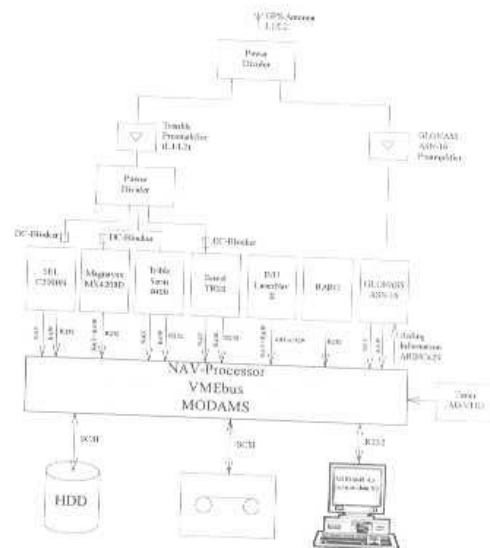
GPS-Antenna L1/L2

Power Divider

Trimble Preamplifier (L1/L2)

GLONASS ASN-16 Preamplifier

Power Divider

DC-Blocker

DC-Blocker

DC-Blocker

SEL C2000N

Magnavox MX4200D

Trimble Series 4000

Dornil TROS

INS LaserNav II

RARO

GLONASS ASN-16

Analog Information ARINC429

NAV-Processor
VMEbus
MODAMS

Timer (AD-VID)

SCSI

SCSI

RS232

HDD